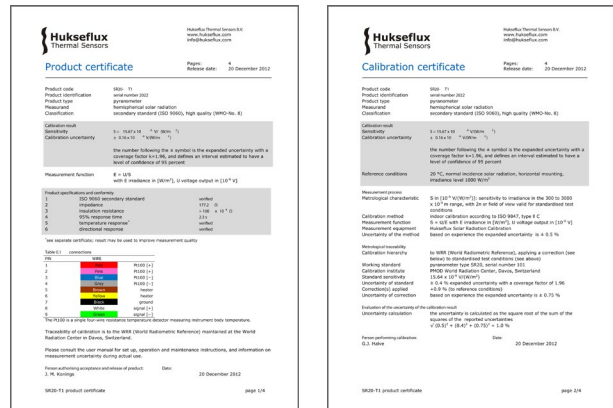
Hukseflux
Thermal Sensors

Hukseflux Thermal Sensors B.V.
www.hukseflux.com
info@hukseflux.com

Product certificate

Pages: 4
Release date: 20 December 2012

Product code SR20 - T1
Product identification serial number 2022
Product type pyranometer
Measurand hemispherical solar radiation
Classification secondary standard (ISO 9060), high quality (WMO-No. 8)

Calibration result
Sensitivity S = 15.67 x 10 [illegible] V/(W/m²)
Calibration uncertainty ± 0.74 x 10 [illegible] V/(W/m²)

the number following the ± symbol is the expanded uncertainty with a coverage factor k=1.96, and defines an interval estimated to have a level of confidence of 95 percent

Measurement function E = U/S
with E irradiance in [W/m²], U voltage output in [$10^{-6}$ V]

Product specifications and conformity
1 ISO 9060 secondary standard verified
2 impedance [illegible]
3 insulation resistance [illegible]
4 95% response time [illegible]
5 temperature response¹ verified
6 directional response verified

¹see separate certificate; result may be used to improve measurement quality

Table C1 connections
| PIN | WIRE | |
|---|---|---|
| 1 | | Pt100 [+] |
| 2 | Red | Pt100 [+] |
| 3 | Pink | Pt100 [-] |
| 4 | Blue | Pt100 [-] |
| 5 | Grey | heater |
| 6 | Brown | heater |
| 7 | Yellow | ground |
| 8 | Black | signal [+] |
| 9 | White | signal [-] |
| | Green | |

The Pt100 is a simple four-wire resistance temperature detector measuring instrument body temperature.

Traceability of calibration is to the WRR (World Radiometric Reference) maintained at the World Radiation Center in Davos, Switzerland.

Please consult the user manual for set up, operation and maintenance instructions, and information on measurement uncertainty during actual use.

Person authorising acceptance and release of product: Date:
J. M. Konings 20 December 2012

SR20-T1 product certificate page 1/4

Hukseflux
Thermal Sensors

Hukseflux Thermal Sensors B.V.
www.hukseflux.com
info@hukseflux.com

Calibration certificate

Pages: 4
Release date: 20 December 2012

Product code SR20 - T1
Product identification serial number 2022
Product type pyranometer
Measurand hemispherical solar radiation
Classification secondary standard (ISO 9060), high quality (WMO-No. 8)

Calibration result
Sensitivity S = 15.67 x 10 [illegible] V/(W/m²)
Calibration uncertainty ± 0.74 x 10 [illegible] V/(W/m²)

the number following the ± symbol is the expanded uncertainty with a coverage factor k=1.96, and defines an interval estimated to have a level of confidence of 95 percent

Reference conditions 20 °C, normal incidence solar radiation, horizontal mounting, irradiance level 1000 W/m²

Measurement process
Metrological characteristic S in [$10^{-6}$ V/(W/m²)]: sensitivity to irradiance in the 300 to 3000 x $10^{-9}$ m range, with 2π sr field of view valid for standardised test conditions
Calibration method indoor calibration according to ISO 9847, type II C
Measurement function S = U/E with E irradiance in [W/m²], U voltage output in [$10^{-6}$ V]
Measurement equipment Hukseflux Solar Radiation Calibration
Uncertainty of the method based on experience the expanded uncertainty is ± 0.5 %

Metrological traceability
Calibration hierarchy to WRR (World Radiometric Reference), applying a correction (see below) to standardised test conditions (see above)
Working standard pyranometer type SR20, serial number 101
Calibration institute PMOD World Radiation Center, Davos, Switzerland
Standard sensitivity 15.64 x $10^{-6}$ V/(W/m²)
Uncertainty of standard ± 0.4 % expanded uncertainty with a coverage factor of 1.96
Correction(s) applied +0.9 % (to reference conditions)
Uncertainty of correction based on experience the expanded uncertainty is ± 0.71 %

Evaluation of the uncertainty of the calibration result
Uncertainty calculation the uncertainty is calculated as the square root of the sum of the squares of the reported uncertainties.
$\sqrt{(0.5)^2 + (0.4)^2 + (0.75)^2} = 1.0$ %

Person performing calibration: Date:
G.J. Halve 20 December 2012

SR20-T1 product certificate page 2/4